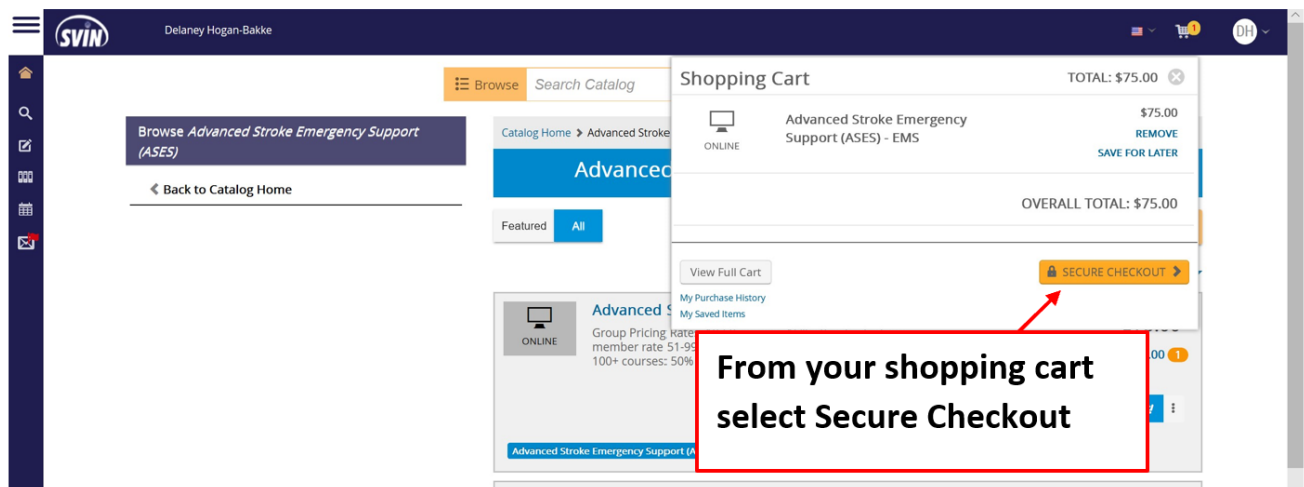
SVIN Delaney Hogan-Bakke

1

DH

Browse Search Catalog

Browse *Advanced Stroke Emergency Support (ASES)*

Back to Catalog Home

Catalog Home > Advanced Stroke

Advanced

Featured All

ONLINE

Advanced S

Group Pricing Rate

member rate 51-99

100+ courses: 50%

Advanced Stroke Emergency Support (A

.00 1

Shopping Cart TOTAL: \$75.00

ONLINE

Advanced Stroke Emergency Support (ASES) - EMS

\$75.00

REMOVE

SAVE FOR LATER

OVERALL TOTAL: \$75.00

View Full Cart

My Purchase History

My Saved Items

SECURE CHECKOUT

From your shopping cart select Secure Checkout